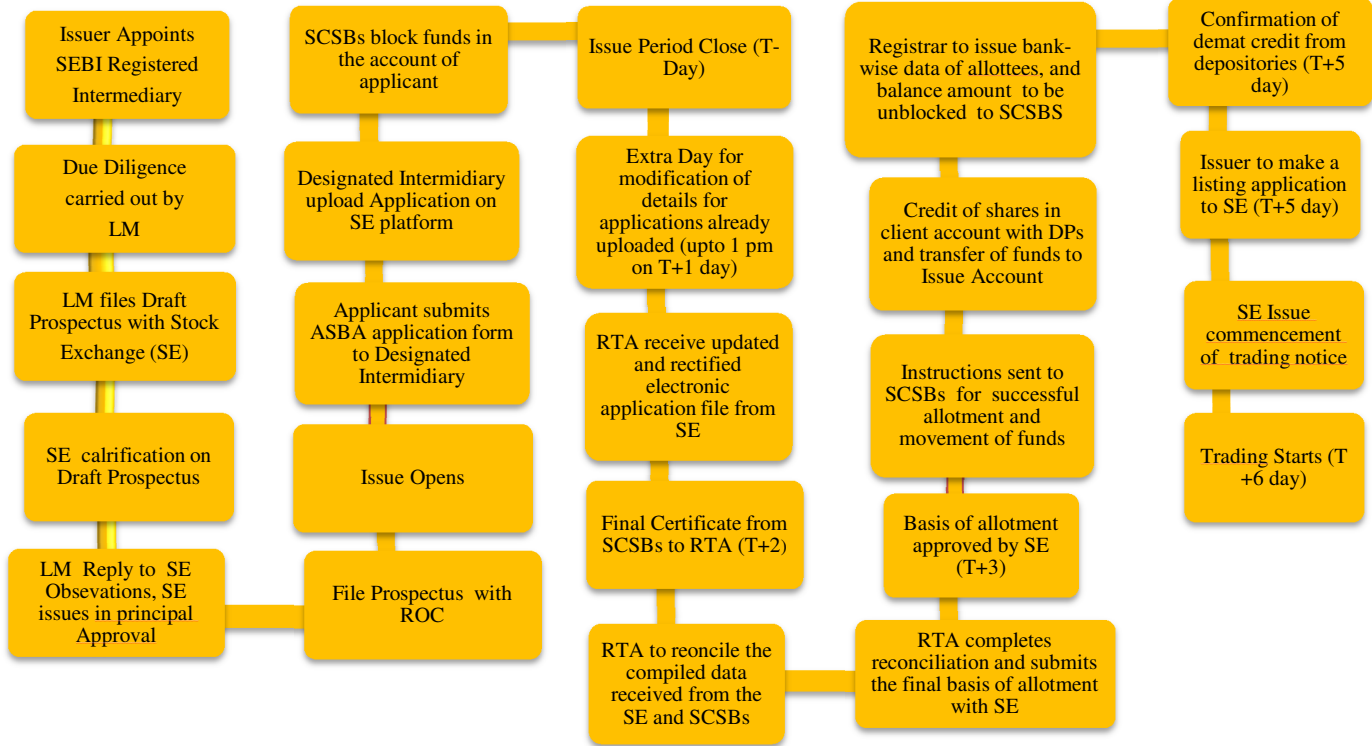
Issuer Appoints SEBI Registered Intermediary

Due Diligence carried out by LM

LM files Draft Prospectus with Stock Exchange (SE)

SE calrification on Draft Prospectus

LM Reply to SE Obsevations, SE issues in principal Approval

File Prospectus with ROC

Issue Opens

Applicant submits ASBA application form to Designated Intermidiary

Designated Intermidiary upload Application on SE platform

SCSBs block funds in the account of applicant

Issue Period Close (T-Day)

Extra Day for modification of details for applications already uploaded (upto 1 pm on T+1 day)

RTA receive updated and rectified electronic application file from SE

Final Certificate from SCSBs to RTA (T+2)

RTA to reconcile the compiled data received from the SE and SCSBs

RTA completes reconciliation and submits the final basis of allotment with SE

Basis of allotment approved by SE (T+3)

Instructions sent to SCSBs for successful allotment and movement of funds

Credit of shares in client account with DPs and transfer of funds to Issue Account

Registrar to issue bank-wise data of allottees, and balance amount to be unblocked to SCSBS

Confirmation of demat credit from depositories (T+5 day)

Issuer to make a listing application to SE (T+5 day)

SE Issue commencement of trading notice

Trading Starts (T +6 day)